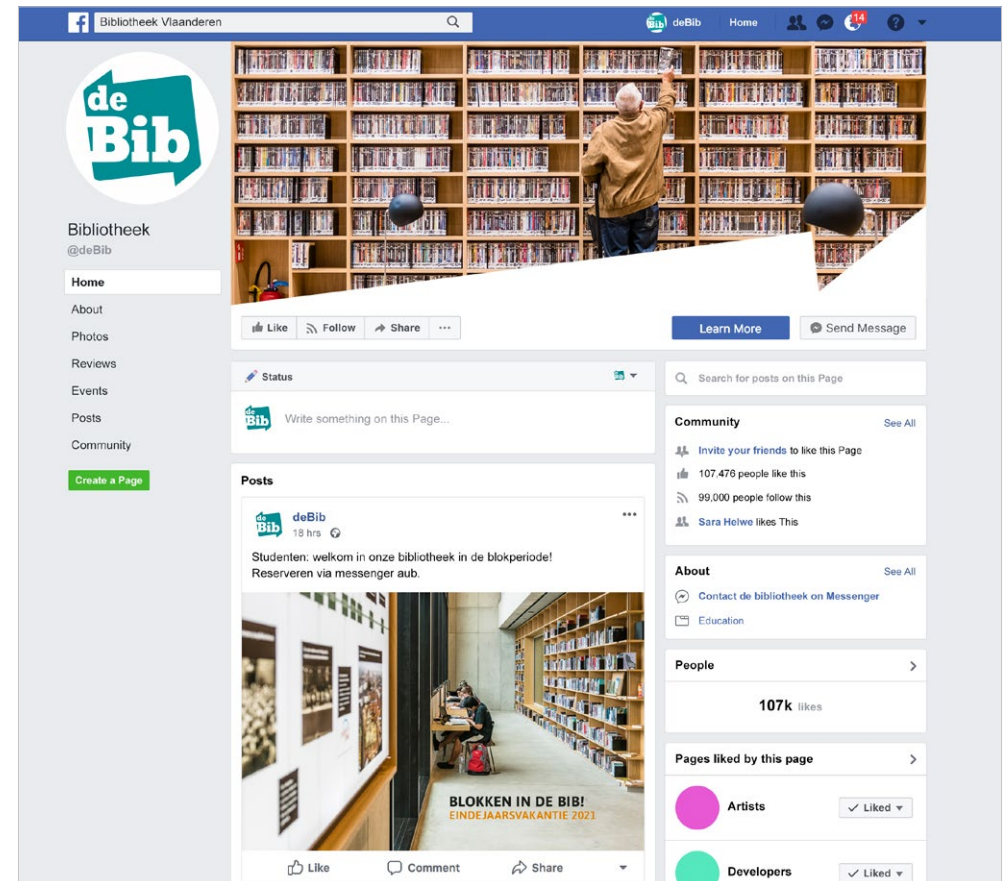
Bibliotheek Vlaanderen

deBib Home 14

de Bib

Bibliotheek
@deBib

Home
About
Photos
Reviews
Events
Posts
Community

Create a Page

Like Follow Share ···

Learn More Send Message

Status

Write something on this Page...

Posts

deBib
18 hrs

Studenten: welkom in onze bibliotheek in de blokperiode!
Reserveren via messenger aub.

BLOKKEN IN DE BIB!
EINDEJAARSVAKANTIE 2021

Like Comment Share

Search for posts on this Page

Community See All

Invite your friends to like this Page
107,476 people like this
99,000 people follow this
Sara Helwe likes This

About See All

Contact de bibliotheek on Messenger
Education

People

107k likes

Pages liked by this page

Artists Liked

Developers Liked